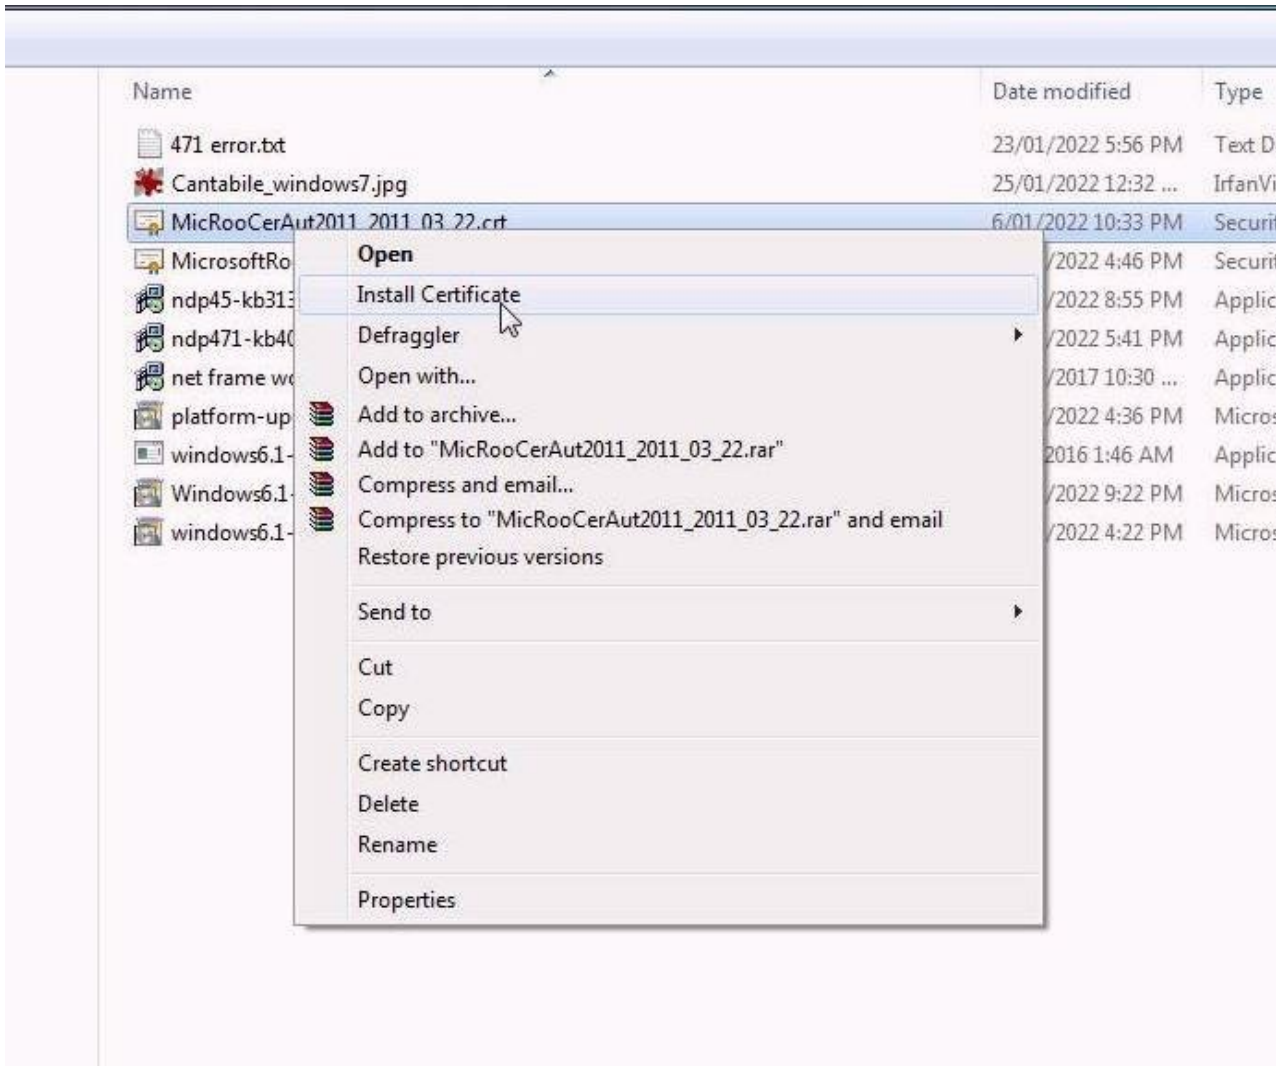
| Name | Date modified | Type |
|---|---|---|
| 471 error.txt | 23/01/2022 5:56 PM | Text D |
| Cantabile_windows7.jpg | 25/01/2022 12:32 ... | IrfanVi |
| MicRooCerAut2011_2011_03_22.crt | 6/01/2022 10:33 PM | Securi |
| MicrosoftRo | /2022 4:46 PM | Securi |
| ndp45-kb31 | /2022 8:55 PM | Applic |
| ndp471-kb4 | /2022 5:41 PM | Applic |
| net frame w | /2017 10:30 ... | Applic |
| platform-up | /2022 4:36 PM | Micros |
| windows6.1- | 2016 1:46 AM | Applic |
| Windows6.1- | /2022 9:22 PM | Micros |
| windows6.1- | /2022 4:22 PM | Micros |

Open
Install Certificate
Defraggler
Open with...
Add to archive...
Add to "MicRooCerAut2011_2011_03_22.rar"
Compress and email...
Compress to "MicRooCerAut2011_2011_03_22.rar" and email
Restore previous versions
Send to
Cut
Copy
Create shortcut
Delete
Rename
Properties